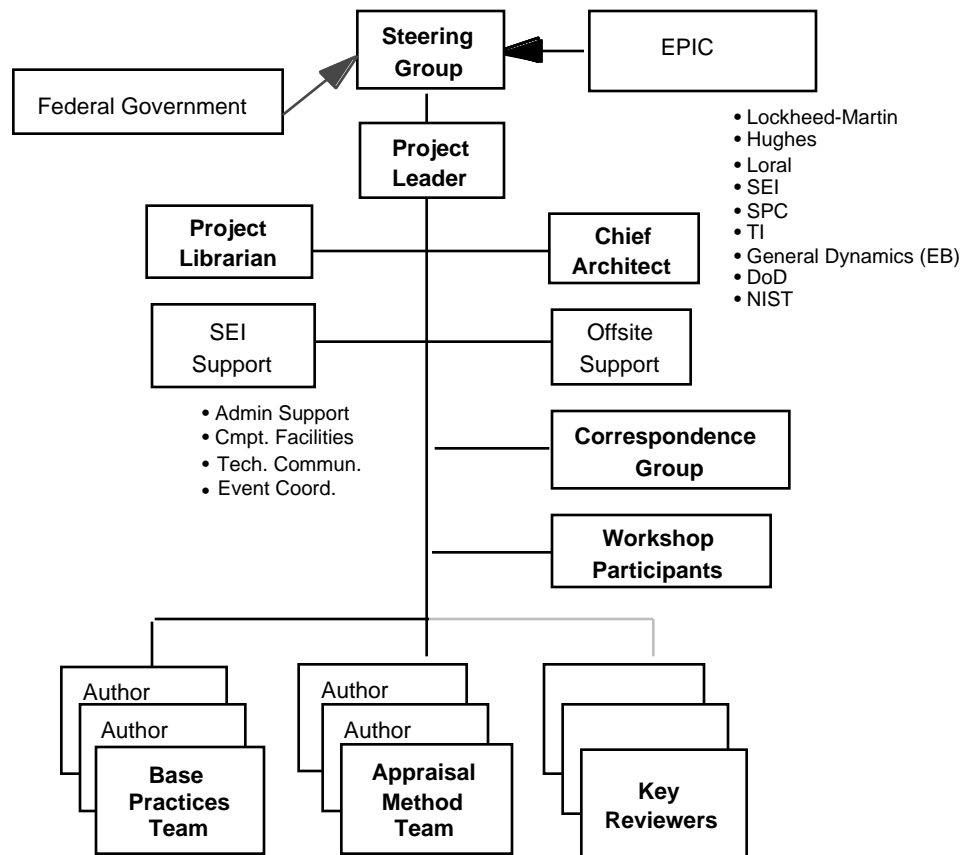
Steering Group

EPIC

Federal Government

• Lockheed-Martin
• Hughes
• Loral
• SEI
• SPC
• TI
• General Dynamics (EB)
• DoD
• NIST

Project Leader

Project Librarian

Chief Architect

SEI Support

Offsite Support

• Admin Support
• Cmpt. Facilities
• Tech. Commun.
• Event Coord.

Correspondence Group

Workshop Participants

Author

Author

Base Practices Team

Author

Author

Appraisal Method Team

Key Reviewers